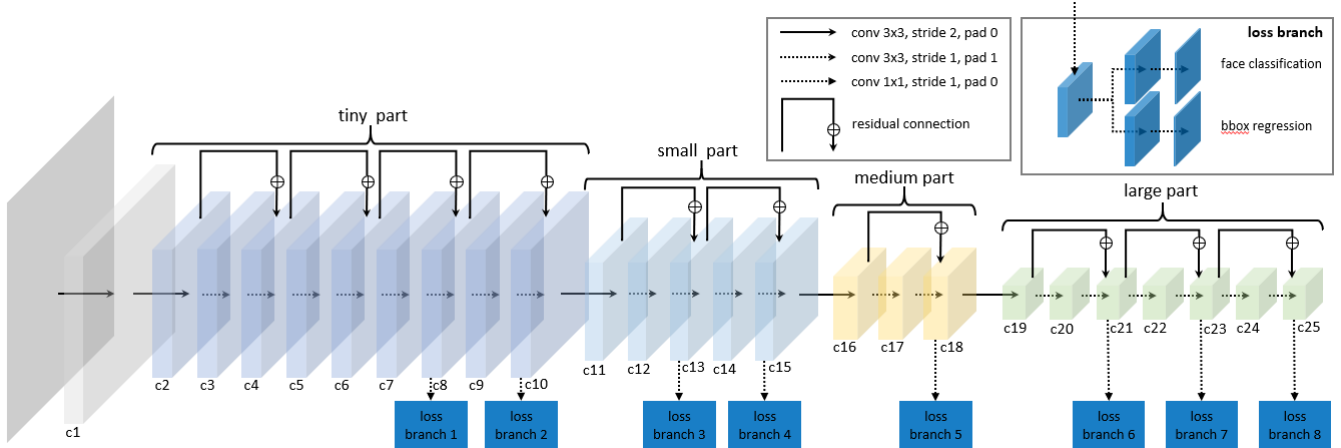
conv 3x3, stride 2, pad 0
conv 3x3, stride 1, pad 1
conv 1x1, stride 1, pad 0
residual connection

loss branch
face classification
bbox regression

tiny part
small part
medium part
large part

c1
c2
c3
c4
c5
c6
c7
c8
c9
c10
c11
c12
c13
c14
c15
c16
c17
c18
c19
c20
c21
c22
c23
c24
c25

loss branch 1
loss branch 2
loss branch 3
loss branch 4
loss branch 5
loss branch 6
loss branch 7
loss branch 8